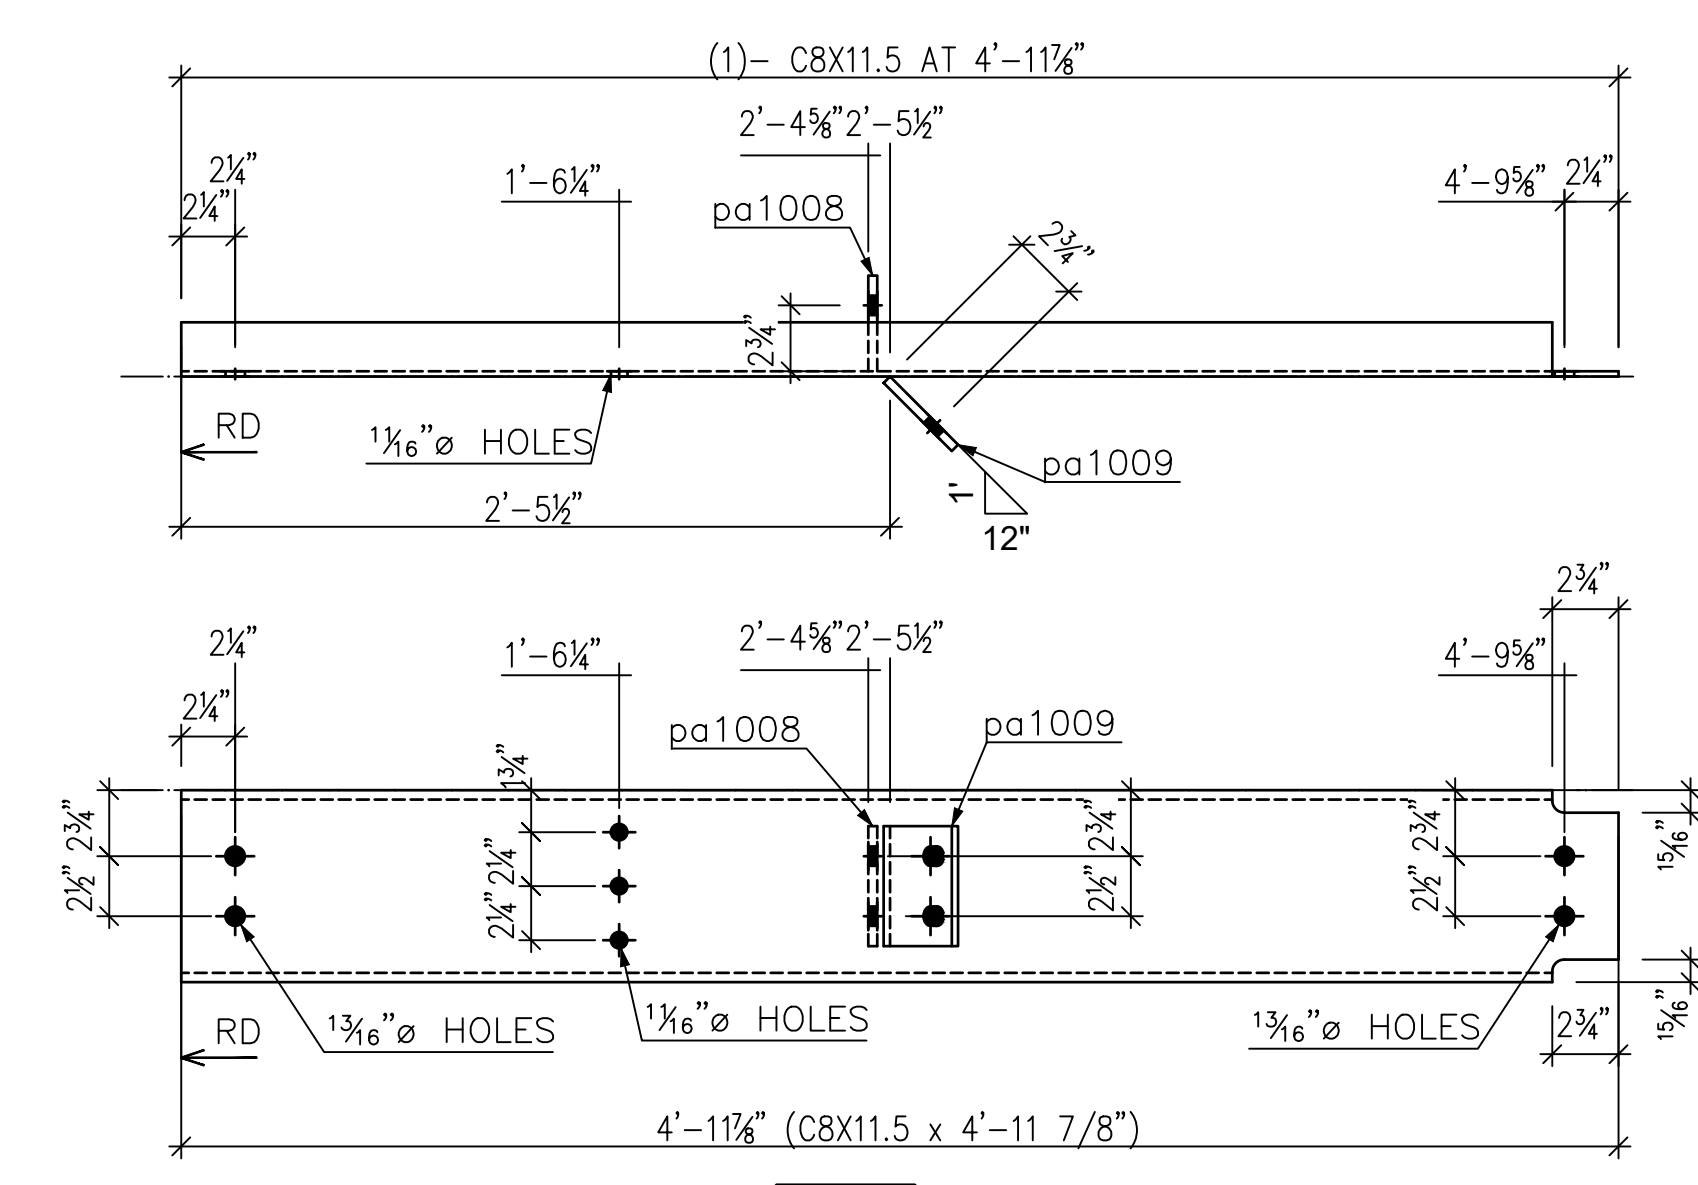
(1)– C8X11.5 AT 4'–11$\frac{7}{8}$"

2'–4$\frac{5}{8}$" 2'–5$\frac{1}{2}$"

2$\frac{1}{4}$"
2$\frac{1}{4}$"
1'–6$\frac{1}{4}$"
pa1008
2$\frac{3}{4}$"
4'–9$\frac{5}{8}$" 2$\frac{1}{4}$"
2$\frac{3}{4}$"
RD
1$\frac{1}{16}$"ø HOLES
pa1009
1'
12"
2'–5$\frac{1}{2}$"

2$\frac{3}{4}$"
2$\frac{1}{4}$"
1'–6$\frac{1}{4}$"
2'–4$\frac{5}{8}$" 2'–5$\frac{1}{2}$"
4'–9$\frac{5}{8}$"
2$\frac{1}{4}$"
pa1008
pa1009
1$\frac{3}{4}$"
2$\frac{1}{2}$" 2$\frac{3}{4}$"
2$\frac{1}{4}$" 2$\frac{1}{4}$"
2$\frac{1}{2}$" 2$\frac{3}{4}$"
2$\frac{1}{2}$" 2$\frac{3}{4}$"
$\frac{15}{16}$"
$\frac{15}{16}$"
RD
1$\frac{3}{16}$"ø HOLES
1$\frac{1}{16}$"ø HOLES
1$\frac{3}{16}$"ø HOLES
2$\frac{3}{4}$"
4'–11$\frac{7}{8}$" (C8X11.5 x 4'–11 7/8")